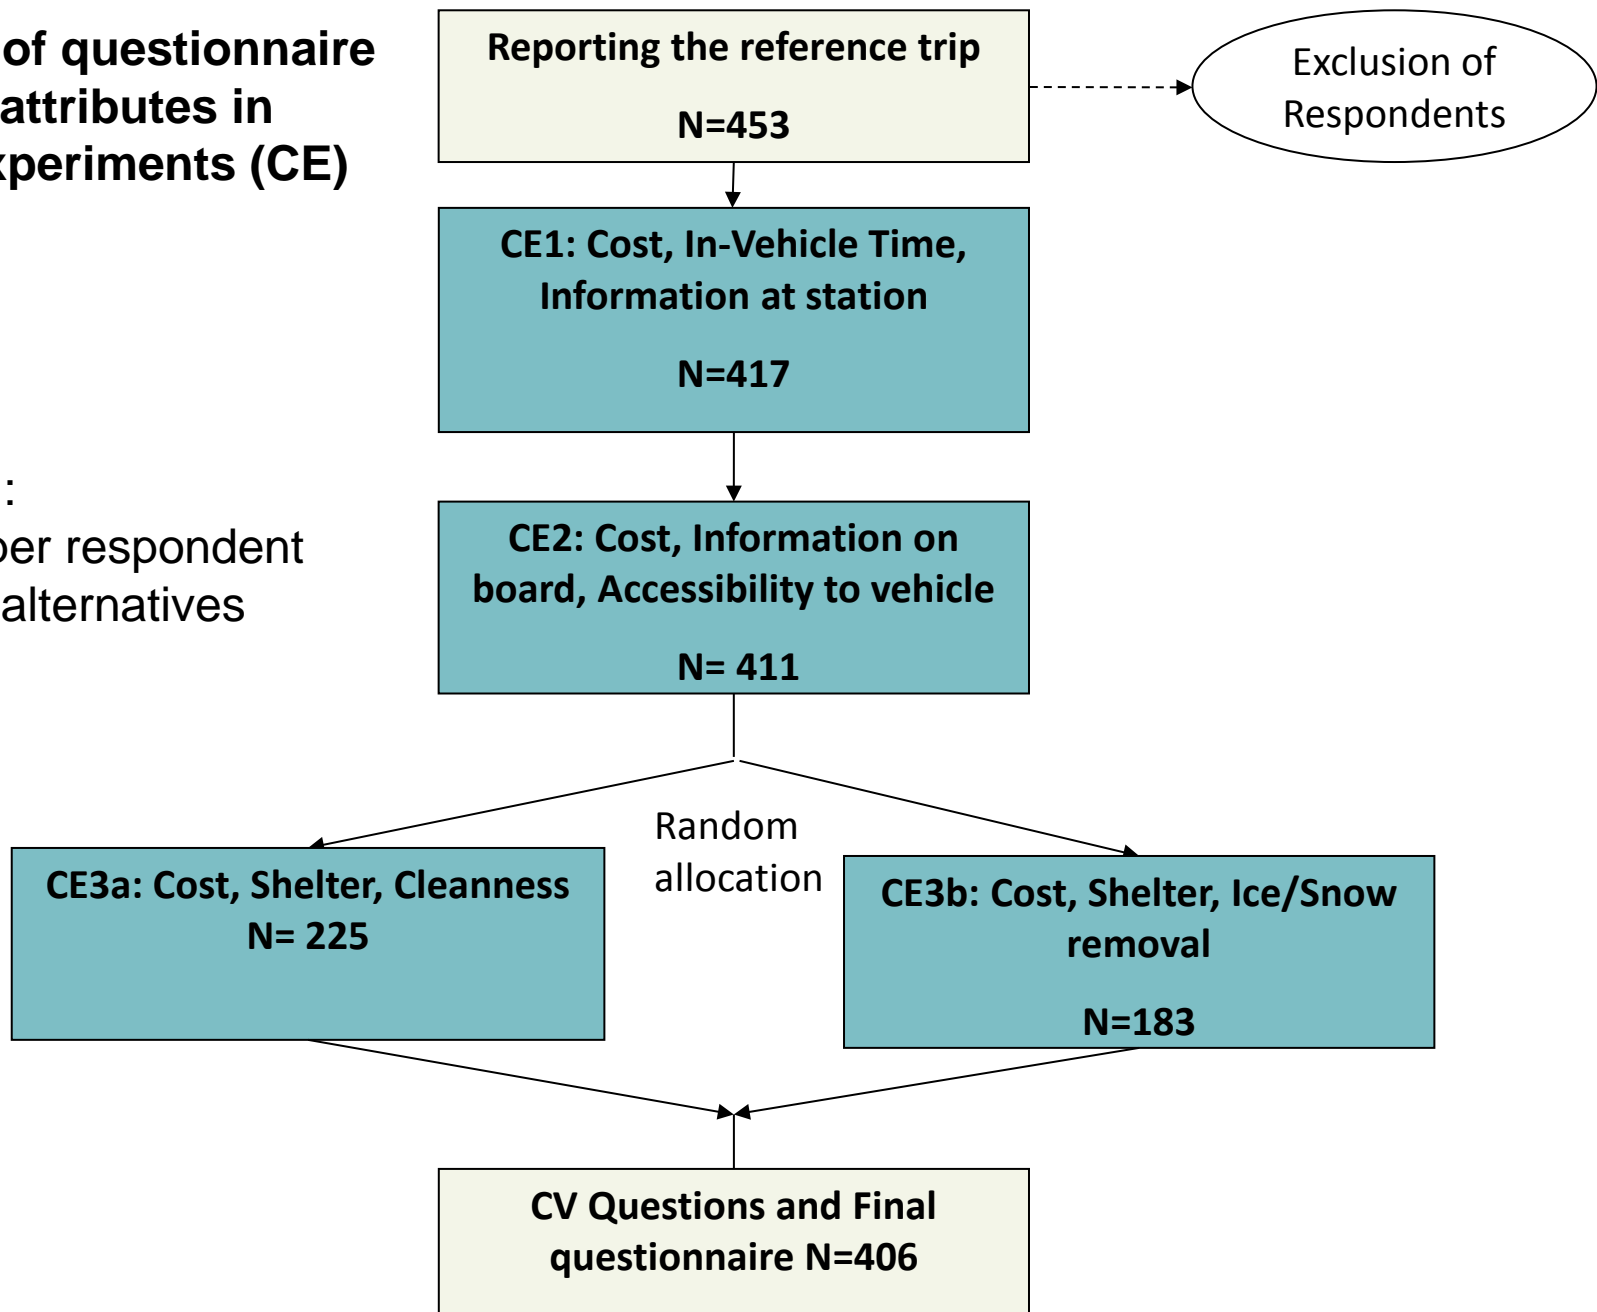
of questionnaire attributes in xperiments (CE)

:
per respondent
alternatives

Reporting the reference trip

N=453

Exclusion of Respondents

CE1: Cost, In-Vehicle Time, Information at station

N=417

CE2: Cost, Information on board, Accessibility to vehicle

N= 411

Random allocation

CE3a: Cost, Shelter, Cleanness
N= 225

CE3b: Cost, Shelter, Ice/Snow removal

N=183

CV Questions and Final questionnaire N=406